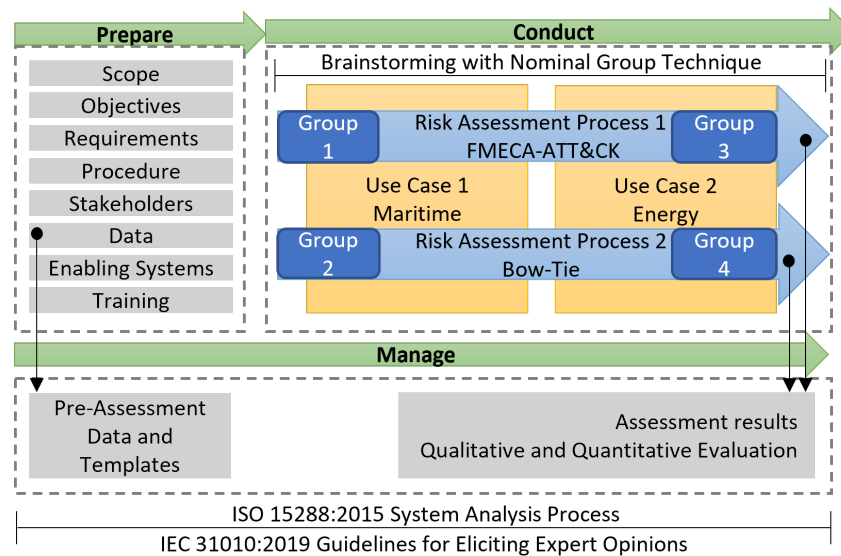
Prepare

Conduct

Scope
Objectives
Requirements
Procedure
Stakeholders
Data
Enabling Systems
Training

Brainstorming with Nominal Group Technique

Group 1
Risk Assessment Process 1
FMECA-ATT&CK
Group 3

Use Case 1
Maritime

Use Case 2
Energy

Group 2
Risk Assessment Process 2
Bow-Tie
Group 4

Manage

Pre-Assessment Data and Templates

Assessment results
Qualitative and Quantitative Evaluation

ISO 15288:2015 System Analysis Process
IEC 31010:2019 Guidelines for Eliciting Expert Opinions